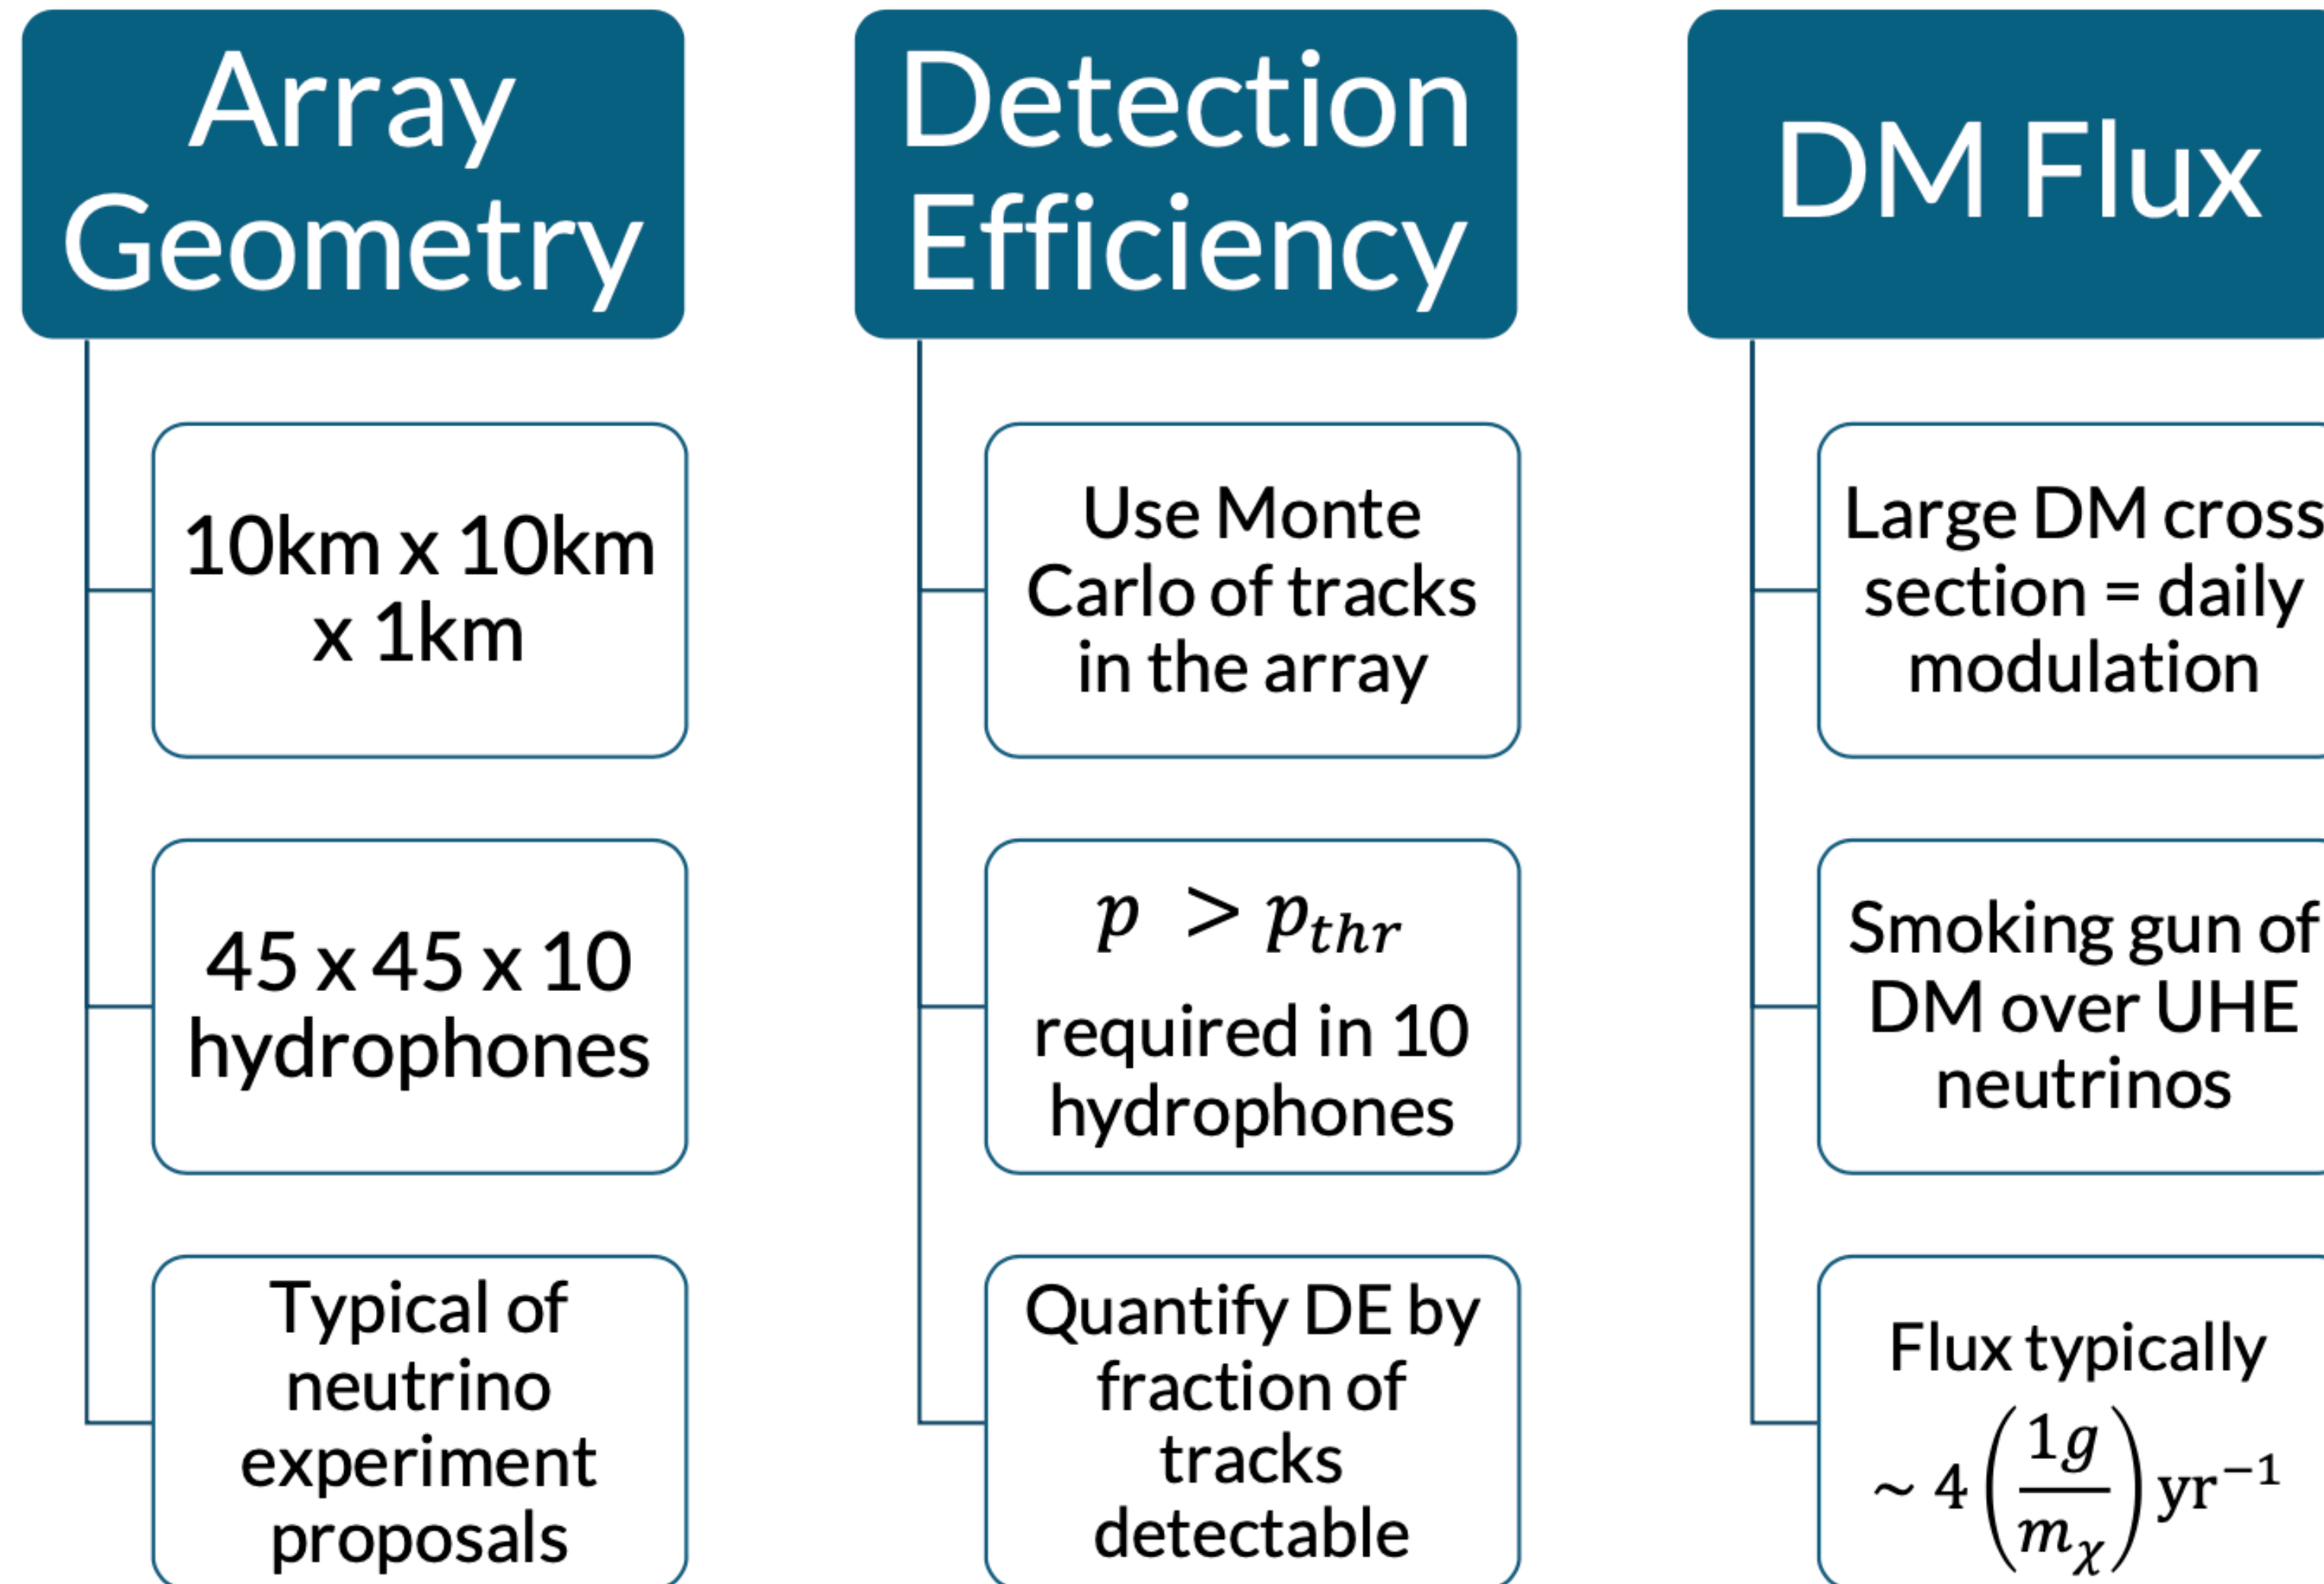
Array Geometry

10km x 10km x 1km

45 x 45 x 10 hydrophones

Typical of neutrino experiment proposals

Detection Efficiency

Use Monte Carlo of tracks in the array

$p > p_{thr}$ required in 10 hydrophones

Quantify DE by fraction of tracks detectable

DM Flux

Large DM cross section = daily modulation

Smoking gun of DM over UHE neutrinos

Flux typically $\sim 4\left(\frac{1g}{m_\chi}\right)\mathrm{yr}^{-1}$